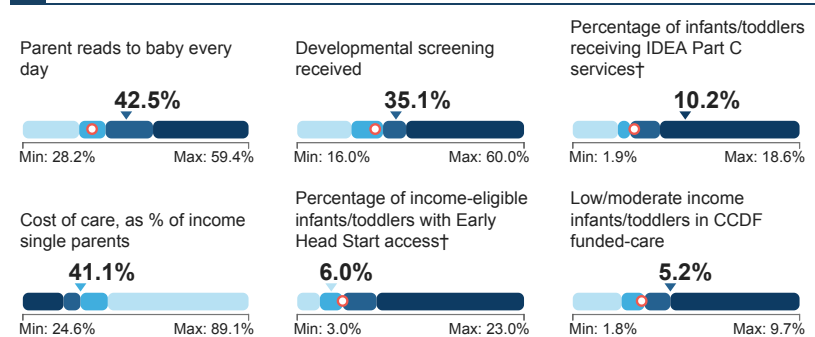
Parent reads to baby every day

42.5%

Min: 28.2%
Max: 59.4%

Developmental screening received

35.1%

Min: 16.0%
Max: 60.0%

Percentage of infants/toddlers receiving IDEA Part C services†

10.2%

Min: 1.9%
Max: 18.6%

Cost of care, as % of income single parents

41.1%

Min: 24.6%
Max: 89.1%

Percentage of income-eligible infants/toddlers with Early Head Start access†

6.0%

Min: 3.0%
Max: 23.0%

Low/moderate income infants/toddlers in CCDF funded-care

5.2%

Min: 1.8%
Max: 9.7%